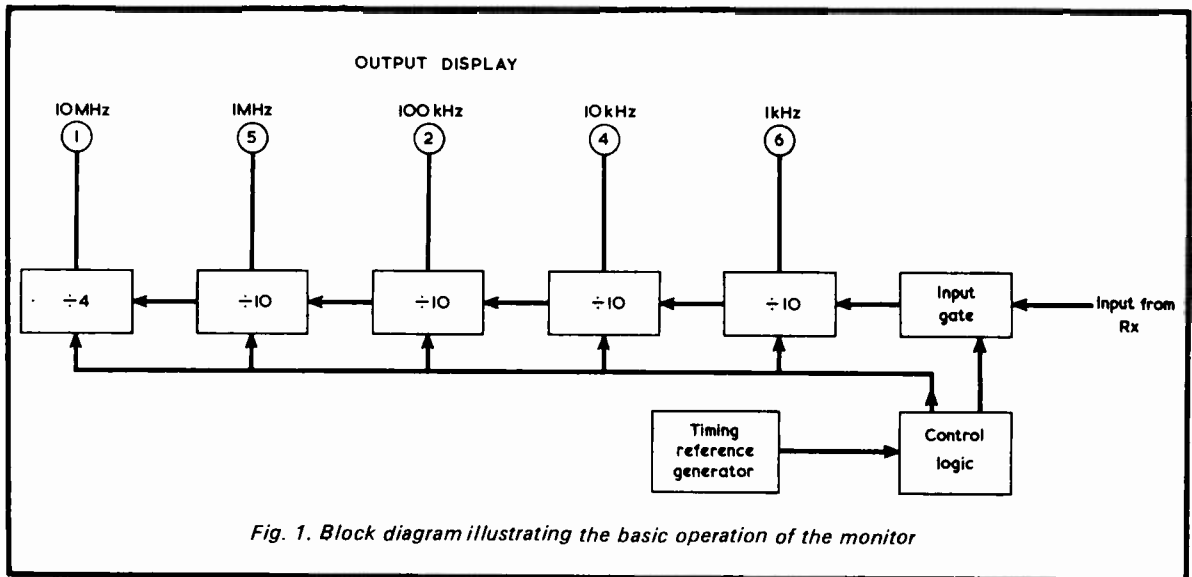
OUTPUT DISPLAY

10 MHz
1

1MHz
5

100 kHz
2

10 kHz
4

1kHz
6

$\div 4$

$\div 10$

$\div 10$

$\div 10$

$\div 10$

Input gate

Input from Rx

Timing reference generator

Control logic

Fig. 1. Block diagram illustrating the basic operation of the monitor